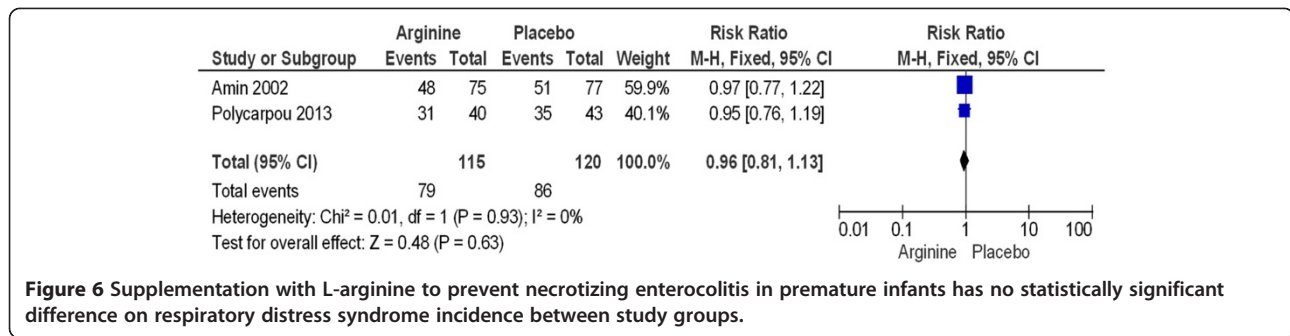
| | Arginine | | Placebo | | | Risk Ratio | Risk Ratio |
|---|---|---|---|---|---|---|---|
| Study or Subgroup | Events | Total | Events | Total | Weight | M-H, Fixed, 95% CI | M-H, Fixed, 95% CI |
| Amin 2002 | 48 | 75 | 51 | 77 | 59.9% | 0.97 [0.77, 1.22] | |
| Polycarpou 2013 | 31 | 40 | 35 | 43 | 40.1% | 0.95 [0.76, 1.19] | |
| Total (95% CI) | | 115 | | 120 | 100.0% | 0.96 [0.81, 1.13] | |
| Total events | 79 | | 86 | | | | |

Heterogeneity: Chi² = 0.01, df = 1 (P = 0.93); I² = 0%
Test for overall effect: Z = 0.48 (P = 0.63)

0.01 0.1 1 10 100
Arginine Placebo

**Figure 6** Supplementation with L-arginine to prevent necrotizing enterocolitis in premature infants has no statistically significant difference on respiratory distress syndrome incidence between study groups.